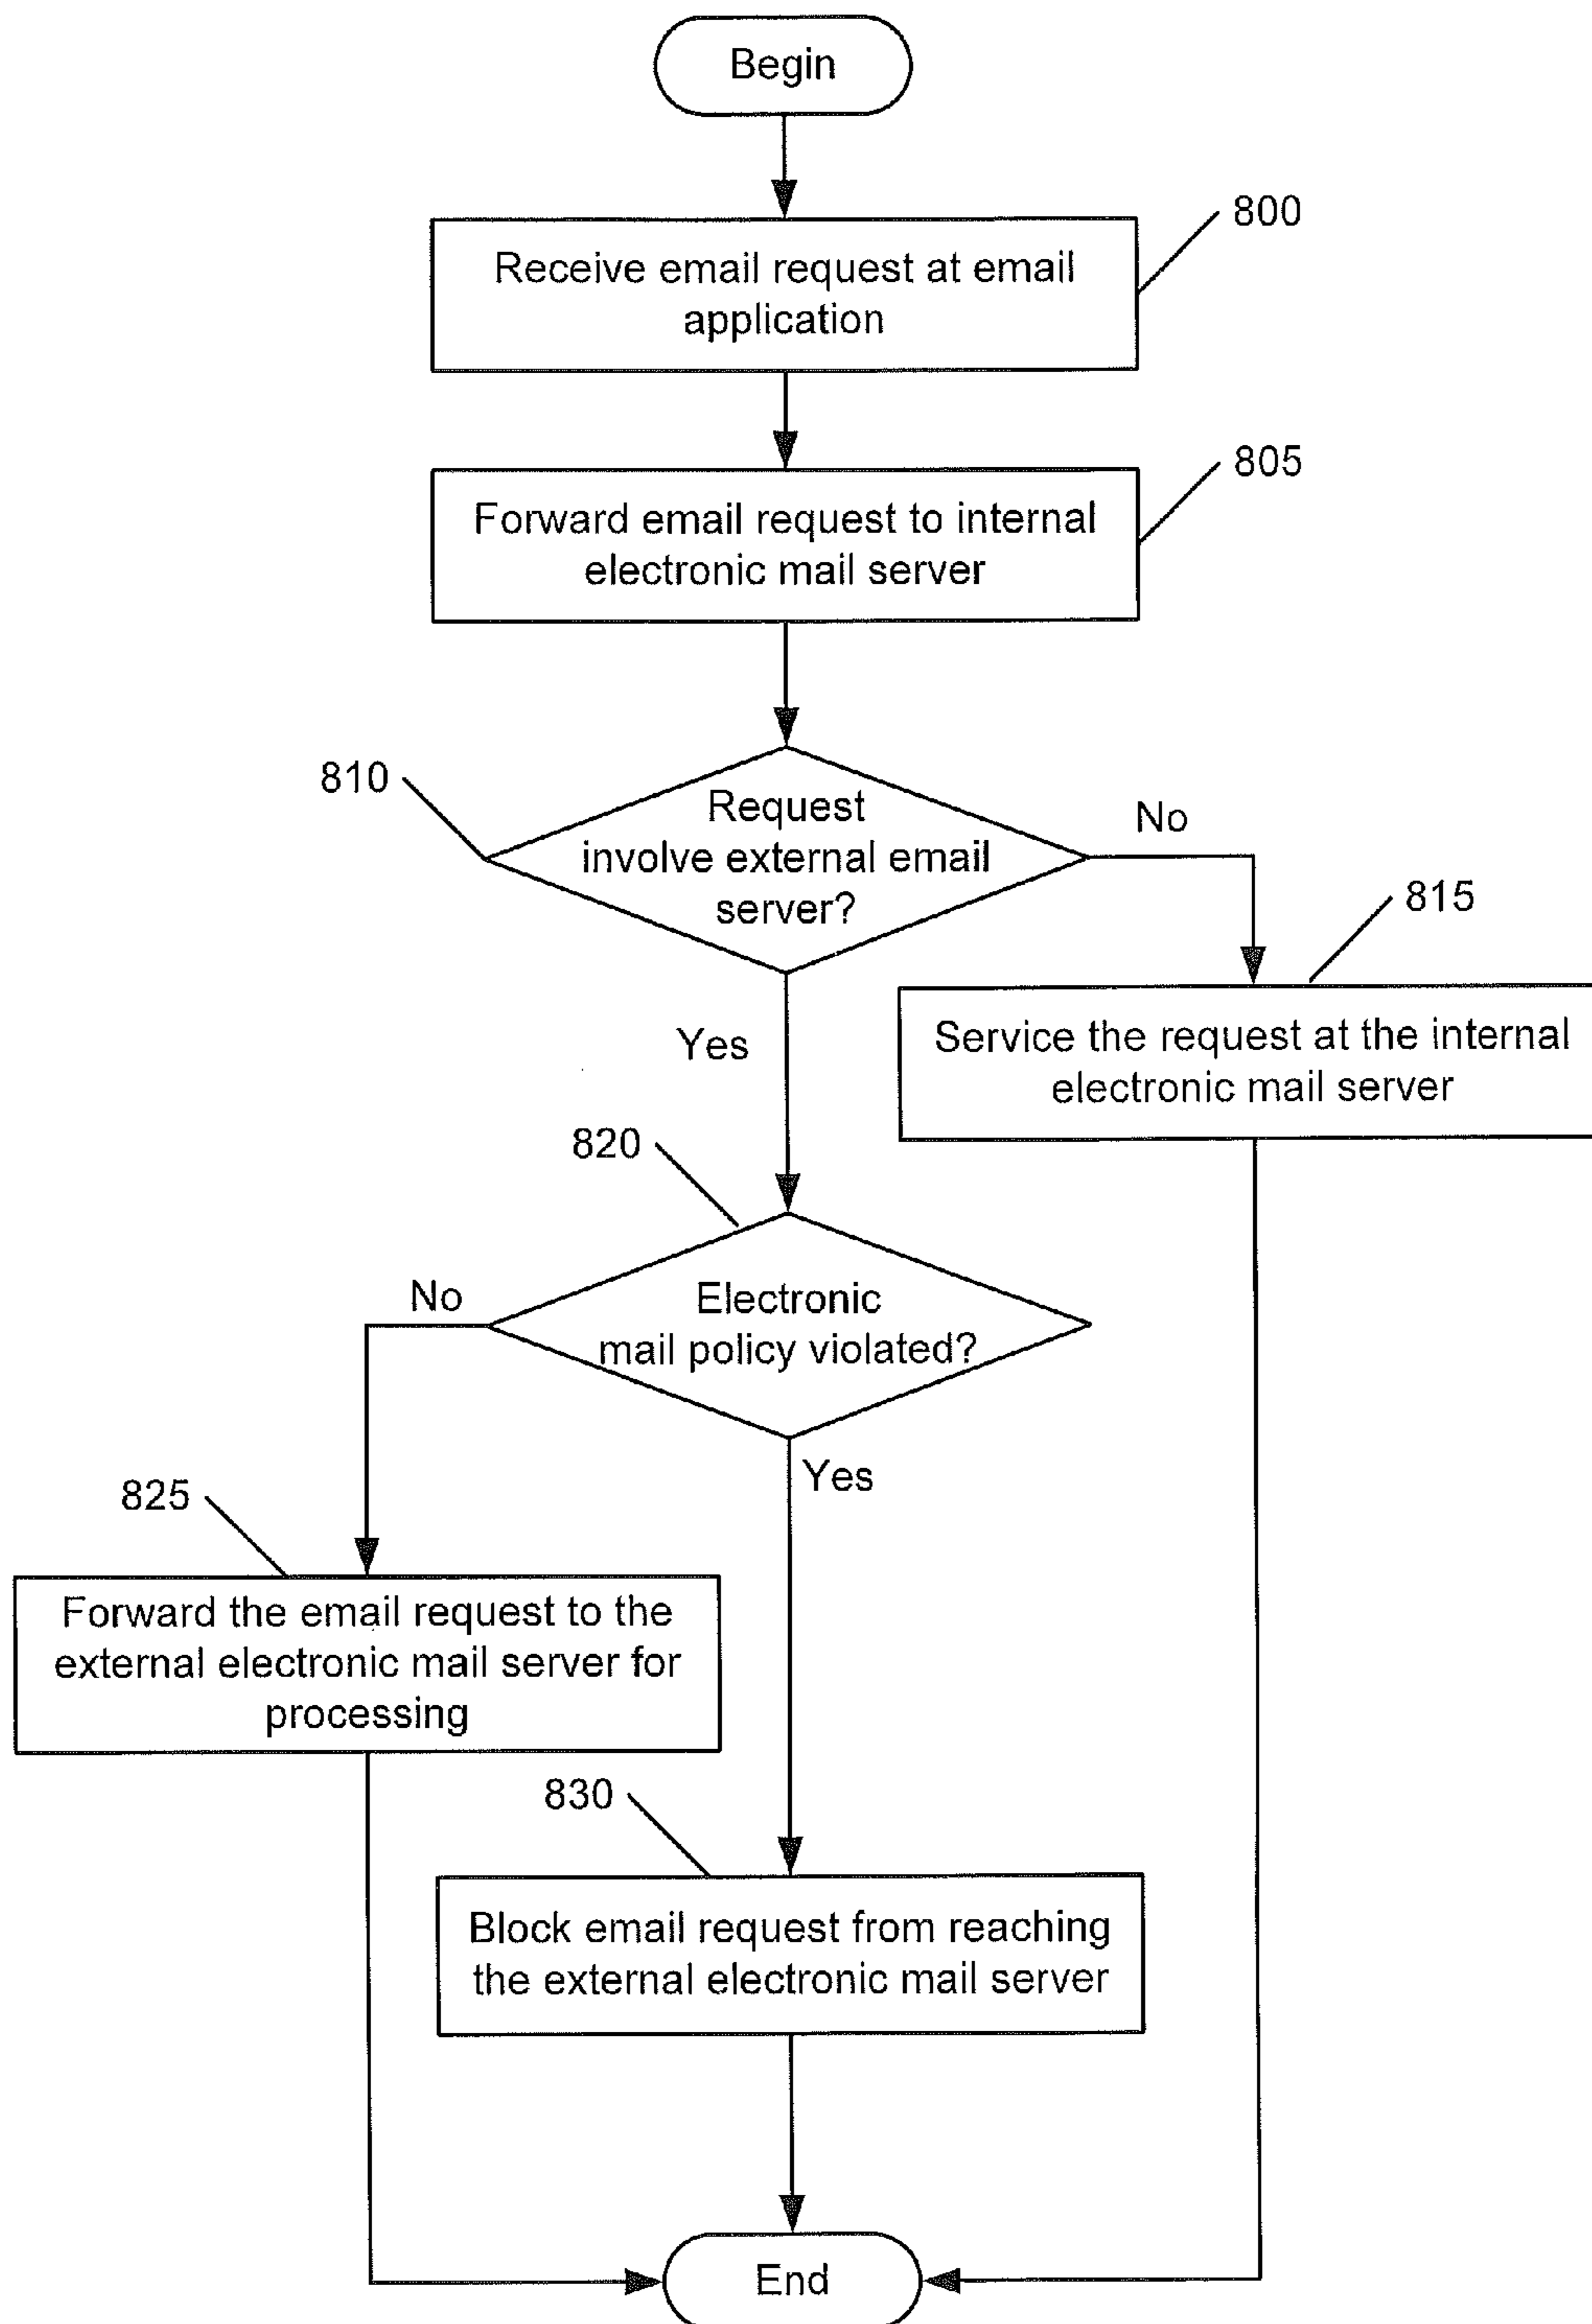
Begin

800

Receive email request at email application

805

Forward email request to internal electronic mail server

810

Request involve external email server?

No

815

Service the request at the internal electronic mail server

Yes

820

No

Electronic mail policy violated?

Yes

825

Forward the email request to the external electronic mail server for processing

830

Block email request from reaching the external electronic mail server

End